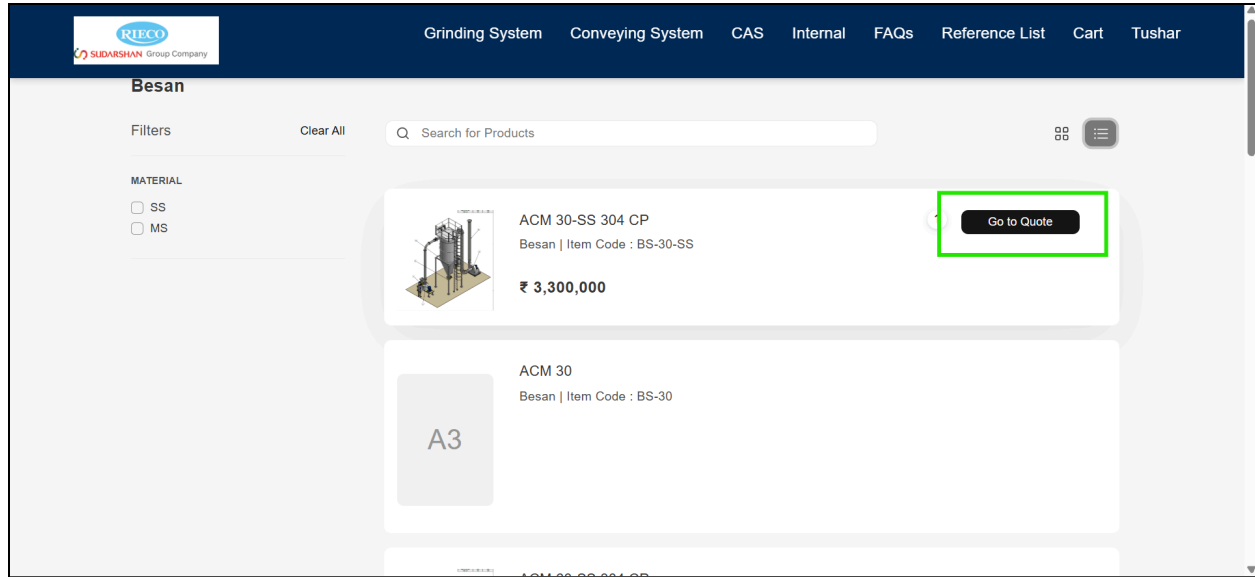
RIECO
SUDARSHAN Group Company

Grinding System Conveying System CAS Internal FAQs Reference List Cart Tushar

Besan

Filters Clear All

MATERIAL
SS
MS

Search for Products

ACM 30-SS 304 CP
Besan | Item Code : BS-30-SS
₹ 3,300,000

Go to Quote

ACM 30
Besan | Item Code : BS-30

A3

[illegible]